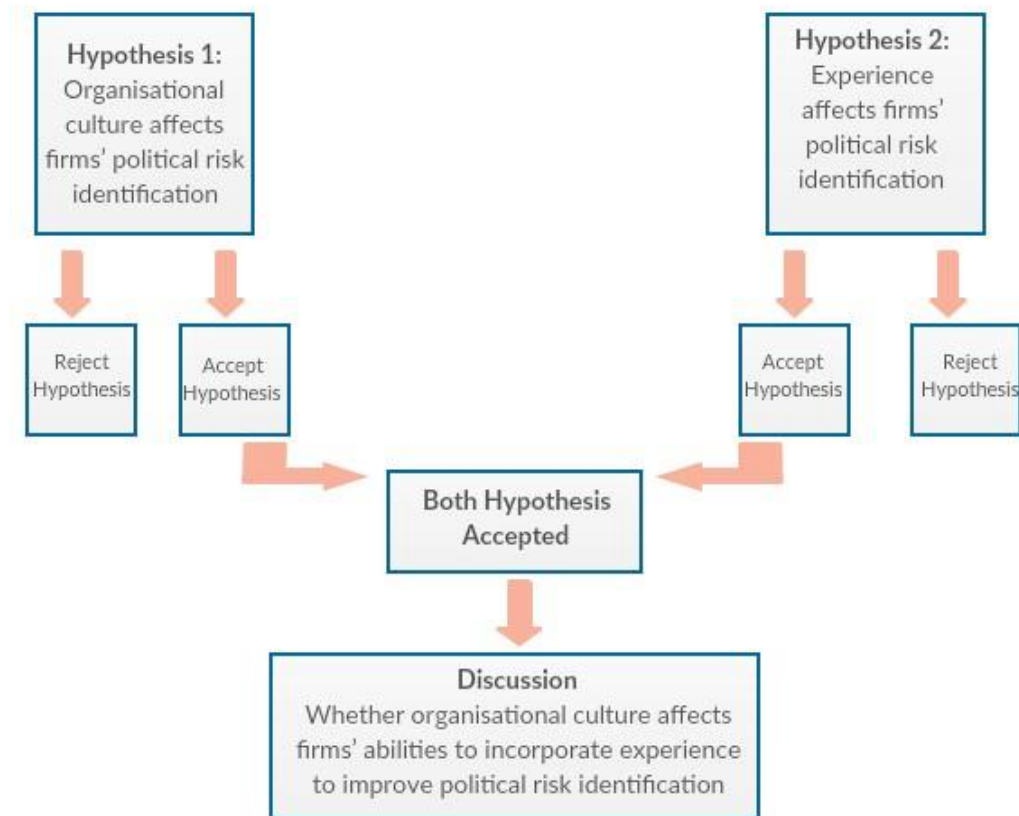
Hypothesis 1:
Organisational culture affects firms' political risk identification

Hypothesis 2:
Experience affects firms' political risk identification

Reject Hypothesis

Accept Hypothesis

Accept Hypothesis

Reject Hypothesis

Both Hypothesis Accepted

Discussion
Whether organisational culture affects firms' abilities to incorporate experience to improve political risk identification